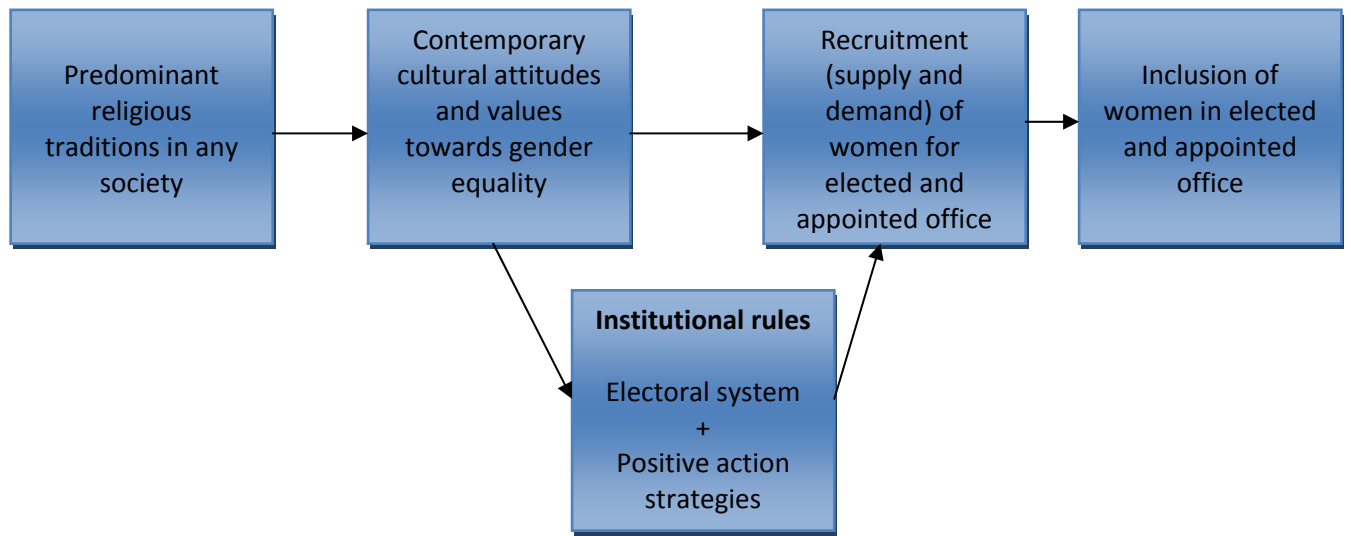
Predominant religious traditions in any society

Contemporary cultural attitudes and values towards gender equality

Recruitment (supply and demand) of women for elected and appointed office

Inclusion of women in elected and appointed office

Institutional rules

Electoral system
+
Positive action strategies